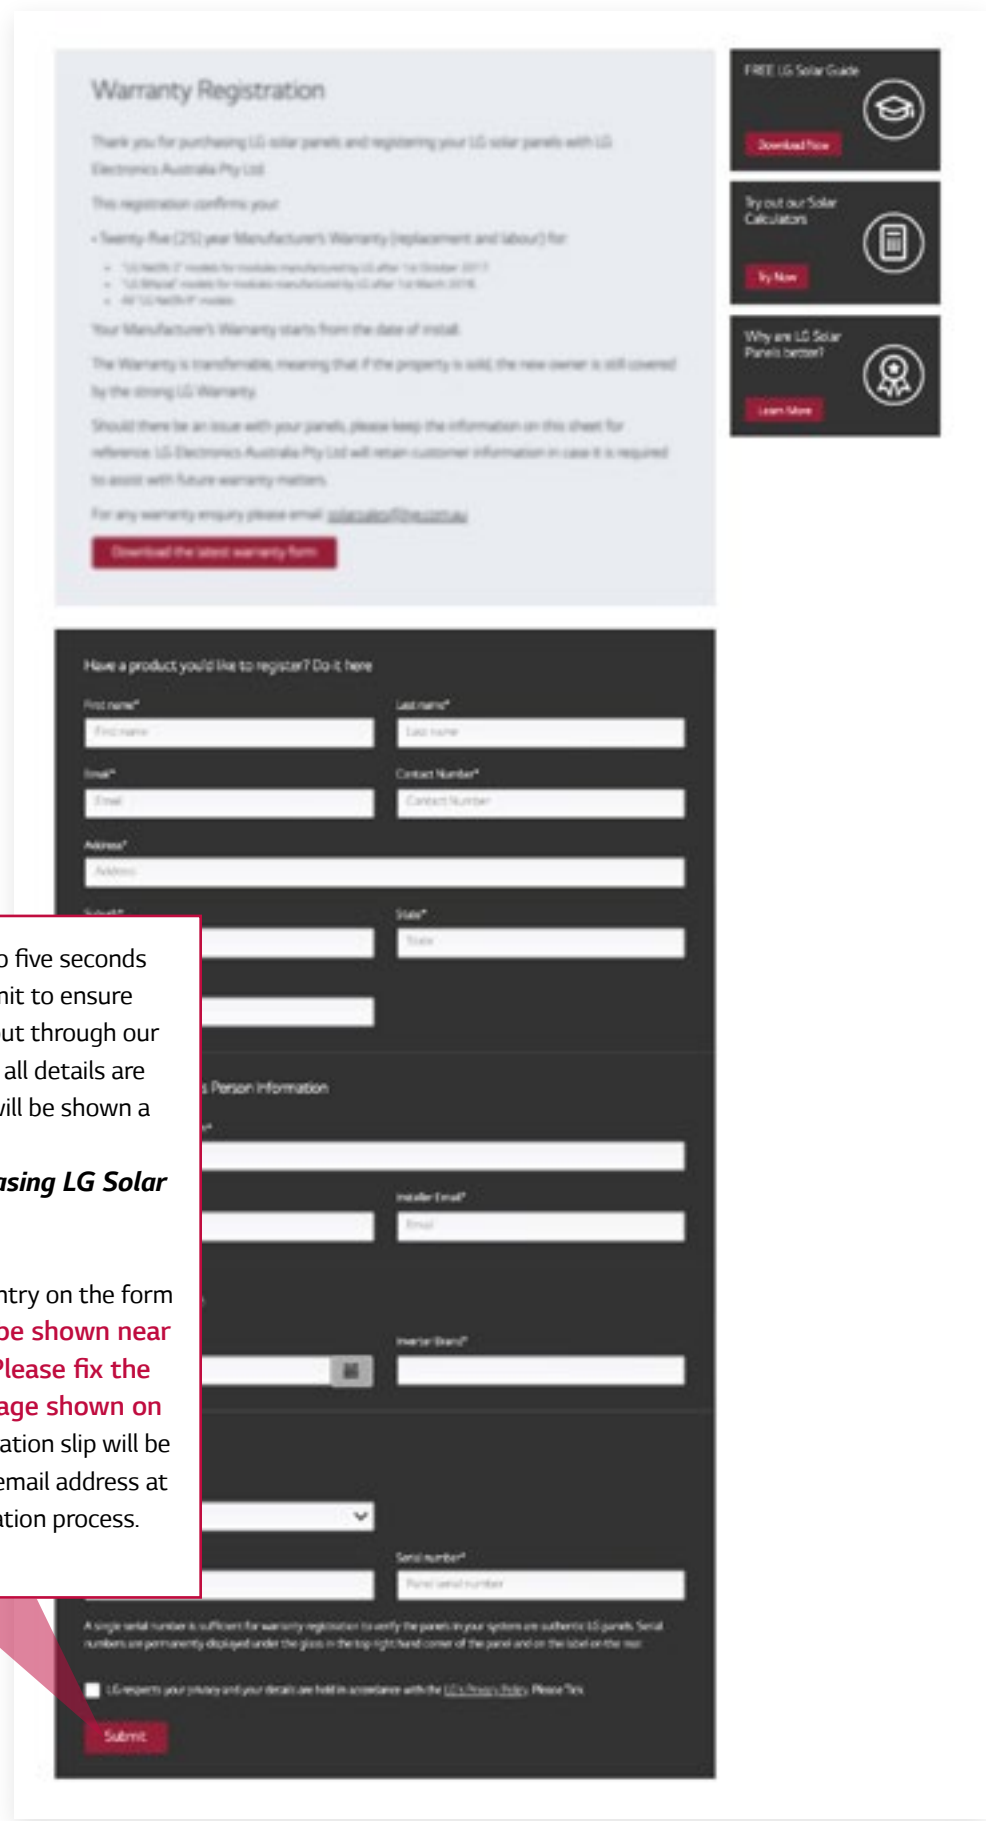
Warranty Registration

Thank you for purchasing LG solar panels and registering your LG solar panels with LG Electronics Australia Pty Ltd.

This registration confirms your

• Twenty Five (25) year Manufacturer's Warranty (replacement and labour) for:

• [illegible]
• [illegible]
• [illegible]

Your Manufacturer's Warranty starts from the date of install.

The Warranty is transferrable, meaning that if the property is sold, the new owner is still covered by the strong LG Warranty.

Should there be an issue with your panels, please keep the information on this sheet for reference. LG Electronics Australia Pty Ltd will retain customer information in case it is required to assist with future warranty matters.

For any warranty enquiry please email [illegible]

Download the latest warranty form

FREE LG Solar Guide

Download Now

Try out our Solar Calculators

Try Now

Why are LG Solar Panels better?

Learn More

Have a product you'd like to register? Do it here

First name*

First name

Last name*

Last name

Email*

Email

Contact Number*

Contact Number

Address*

Address

Suburb*

State*

State

o five seconds
nit to ensure
ut through our
all details are
vill be shown a

asing LG Solar

ntry on the form
be shown near
Please fix the
age shown on
ation slip will be
email address at
tion process.

s Person Information

Installer Email*

Email

Inverter Brand*

Serial number*

Panel serial number

A single serial number is sufficient for warranty registration to verify the panels in your system are authentic LG panels. Serial numbers are permanently displayed under the glass in the top right hand corner of the panel and on the label on the rear.

LG respects your privacy and your details are held in accordance with the LG's Privacy Policy. Please Tick

Submit